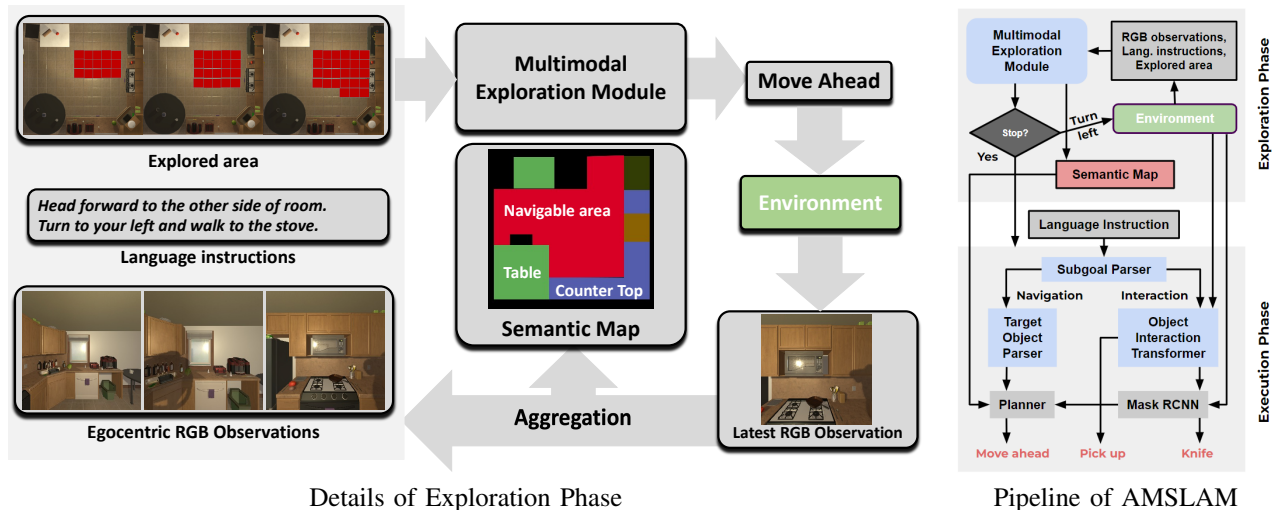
Explored area

Head forward to the other side of room. Turn to your left and walk to the stove.

Language instructions

Egocentric RGB Observations

Multimodal Exploration Module

Navigable area

Table

Counter Top

Semantic Map

Move Ahead

Environment

Latest RGB Observation

Aggregation

Details of Exploration Phase

Multimodal Exploration Module

RGB observations, Lang. instructions, Explored area

Exploration Phase

Stop?

Turn left

Environment

Yes

Semantic Map

Language Instruction

Subgoal Parser

Navigation

Interaction

Target Object Parser

Object Interaction Transformer

Execution Phase

Planner

Mask RCNN

Move ahead

Pick up

Knife

Pipeline of AMSLAM